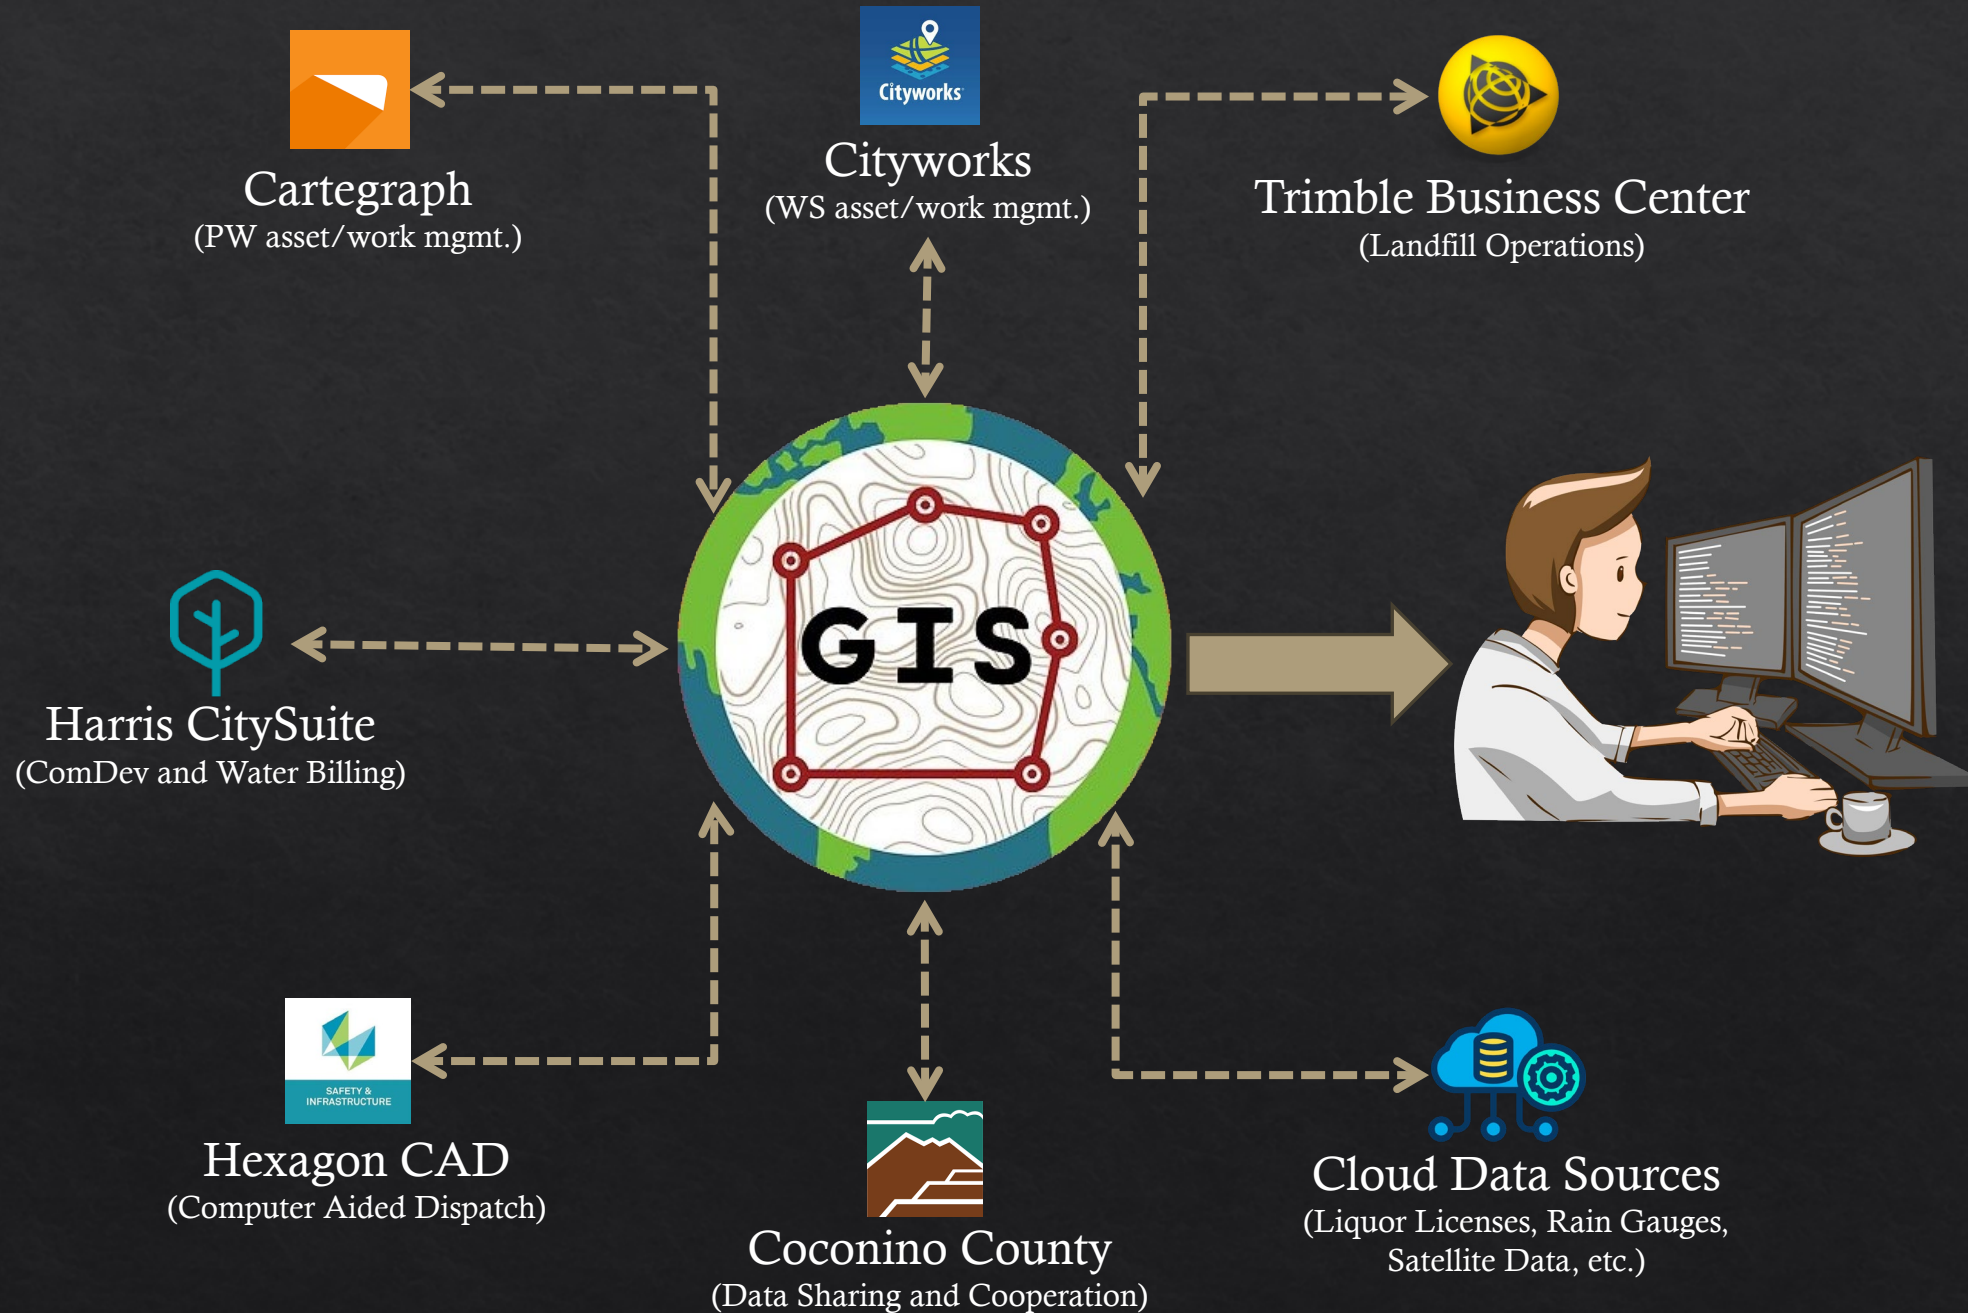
Cityworks

Cartegraph
(PW asset/work mgmt.)

Cityworks
(WS asset/work mgmt.)

Trimble Business Center
(Landfill Operations)

GIS

Harris CitySuite
(ComDev and Water Billing)

SAFETY & INFRASTRUCTURE

Hexagon CAD
(Computer Aided Dispatch)

Coconino County
(Data Sharing and Cooperation)

Cloud Data Sources
(Liquor Licenses, Rain Gauges, Satellite Data, etc.)